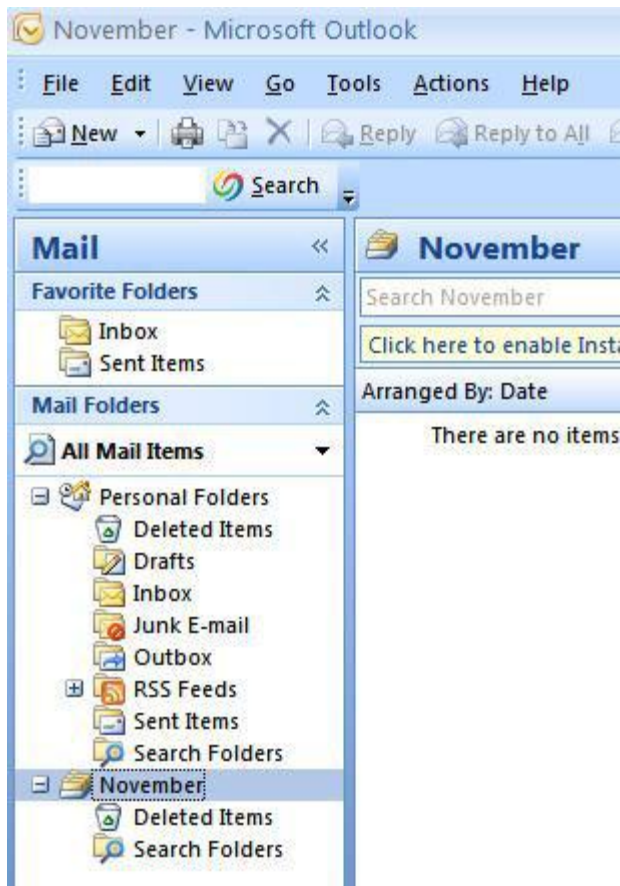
November - Microsoft Outlook

File Edit View Go Tools Actions Help

New Reply Reply to All

Search

Mail

Favorite Folders

Inbox
Sent Items

Mail Folders

All Mail Items

Personal Folders
Deleted Items
Drafts
Inbox
Junk E-mail
Outbox
RSS Feeds
Sent Items
Search Folders
November
Deleted Items
Search Folders

November

Search November

Click here to enable Insta

Arranged By: Date

There are no items